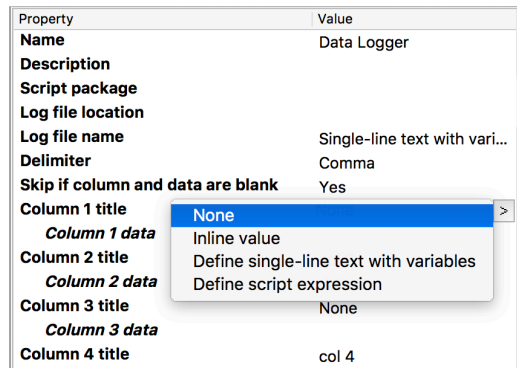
| Property | Value |
|---|---|
| Name | Data Logger |
| Description | |
| Script package | |
| Log file location | |
| Log file name | Single-line text with vari... |
| Delimiter | Comma |
| Skip if column and data are blank | Yes |
| Column 1 title | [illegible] |
| Column 1 data | |
| Column 2 title | |
| Column 2 data | |
| Column 3 title | None |
| Column 3 data | |
| Column 4 title | col 4 |

None
Inline value
Define single-line text with variables
Define script expression

>